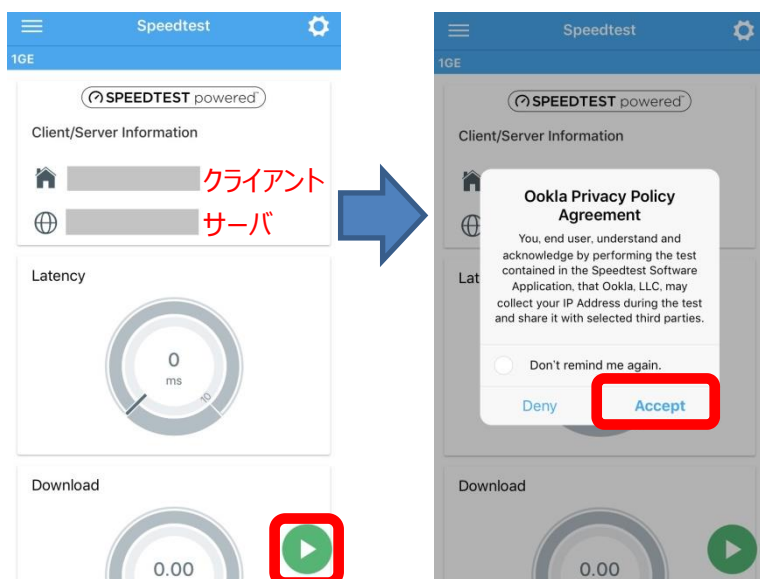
Speedtest

1GE

SPEEDTEST powered

Client/Server Information

クライアント

サーバ

Latency

0
ms

10

Download

0.00

Speedtest

1GE

SPEEDTEST powered

Client/Server Information

Lat

Ookla Privacy Policy Agreement

You, end user, understand and acknowledge by performing the test contained in the Speedtest Software Application, that Ookla, LLC, may collect your IP Address during the test and share it with selected third parties.

Don't remind me again.

Deny

Accept

Download

0.00